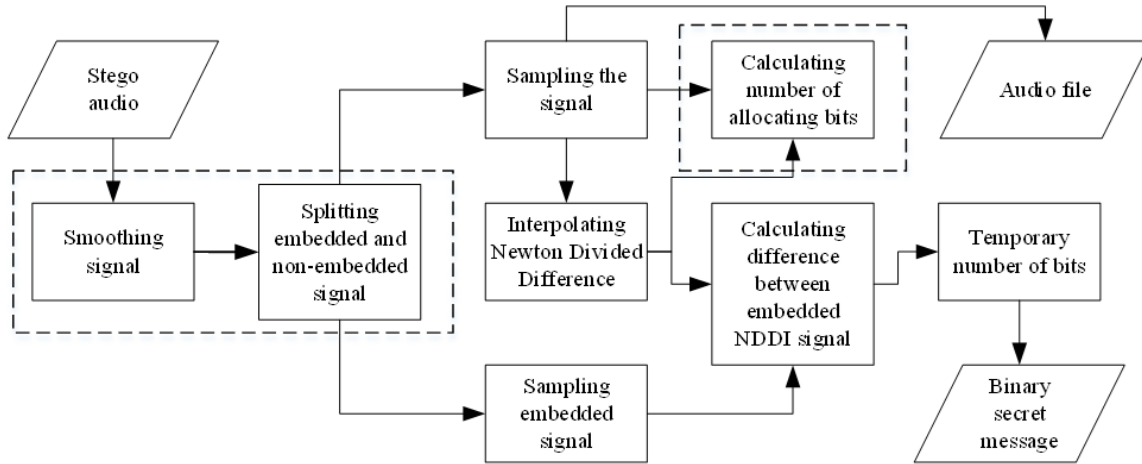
Stego audio

Smoothing signal

Splitting embedded and non-embedded signal

Sampling the signal

Calculating number of allocating bits

Audio file

Interpolating Newton Divided Difference

Calculating difference between embedded NDDI signal

Temporary number of bits

Sampling embedded signal

Binary secret message